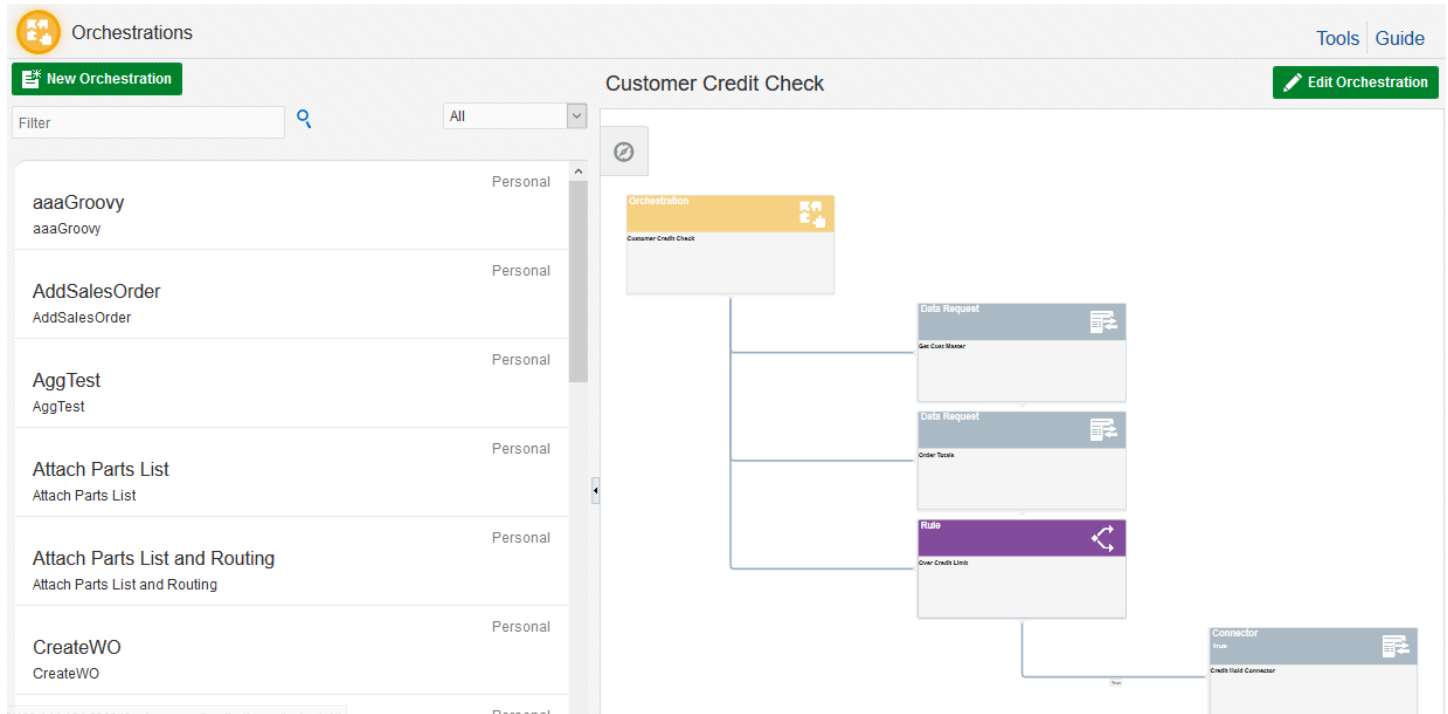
Orchestrations

Tools Guide

New Orchestration

Customer Credit Check

Edit Orchestration

Filter

All

Personal
aaaGroovy
aaaGroovy

Personal
AddSalesOrder
AddSalesOrder

Personal
AggTest
AggTest

Personal
Attach Parts List
Attach Parts List

Personal
Attach Parts List and Routing
Attach Parts List and Routing

Personal
CreateWO
CreateWO

Personal

Orchestration
Customer Credit Check

Data Request
Get Cust Master

Data Request
Order Totals

Rule
Over Credit Limit

Connector
True
Credit Hold Connector

True